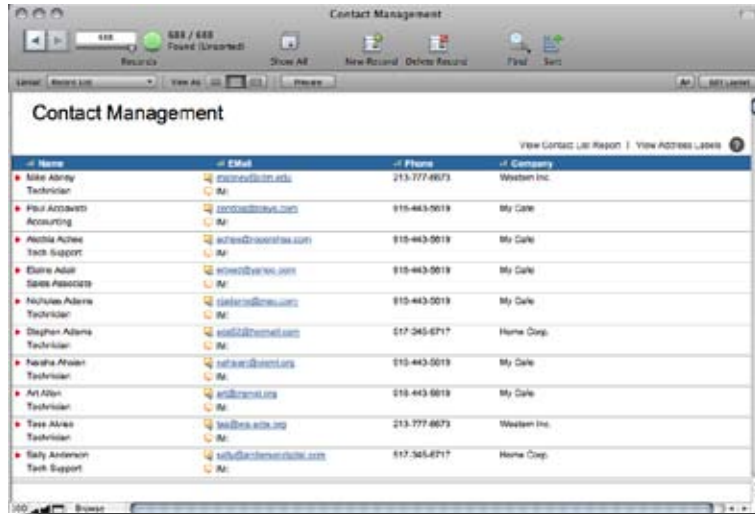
Contact Management

688 / 688
Found (Unsorted)
Records
Show All
New Record
Delete Record
Find
Sort

Layout: Record List
View As:
Preview
Edit Layout

Contact Management

View Contact List Report | View Address Labels

| Name | EMail | Phone | Company |
|---|---|---|---|
| Mike Abney<br>Technician | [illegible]<br>IM: | 213-777-8673 | Western Inc. |
| Paul Accavelli<br>Accounting | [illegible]<br>IM: | 515-443-5619 | My Cafe |
| Akshia Achee<br>Tech Support | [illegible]<br>IM: | 515-443-5619 | My Cafe |
| Elaine Adair<br>Sales Associate | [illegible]<br>IM: | 515-443-5619 | My Cafe |
| Nicholas Adams<br>Technician | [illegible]<br>IM: | 515-443-5619 | My Cafe |
| Stephen Adams<br>Technician | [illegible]<br>IM: | 517-345-6717 | Home Corp. |
| Narsha Ahsian<br>Technician | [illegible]<br>IM: | 515-443-5619 | My Cafe |
| Art Allen<br>Technician | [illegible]<br>IM: | 515-443-5619 | My Cafe |
| Tess Alves<br>Technician | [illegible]<br>IM: | 213-777-8673 | Western Inc. |
| Sally Anderson<br>Tech Support | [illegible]<br>IM: | 517-345-6717 | Home Corp. |

100 Browse